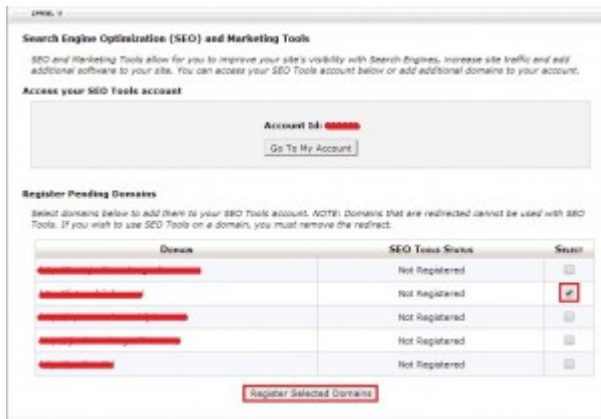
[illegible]

Search Engine Optimization (SEO) and Marketing Tools

SEO and Marketing Tools allow for you to improve your site's visibility with Search Engines, increase site traffic and add additional software to your site. You can access your SEO Tools account below or add additional domains to your account.

Access your SEO Tools account

Account Id: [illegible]

Go To My Account

Register Pending Domains

Select domains below to add them to your SEO Tools account. NOTE: Domains that are redirected cannot be used with SEO Tools. If you wish to use SEO Tools on a domain, you must remove the redirect.

| Domain | SEO Tools Status | Select |
|---|---|---|
| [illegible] | Not Registered | |
| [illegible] | Not Registered | ✔ |
| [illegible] | Not Registered | |
| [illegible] | Not Registered | |
| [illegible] | Not Registered | |

Register Selected Domains